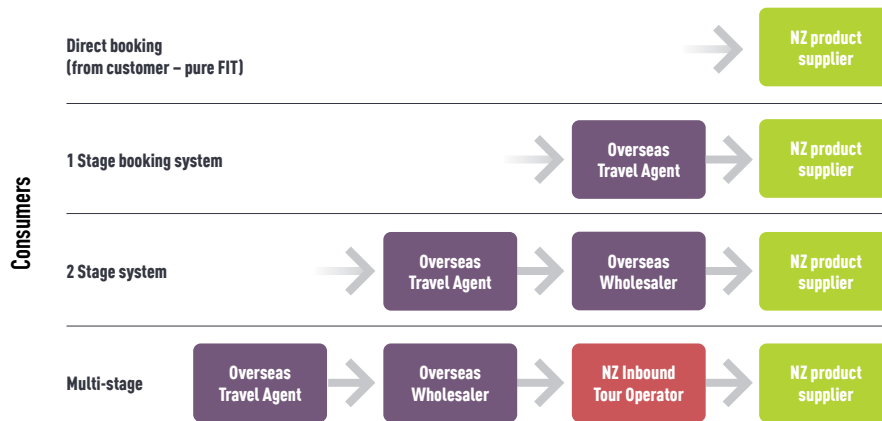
Consumers

Direct booking
(from customer – pure FIT)

NZ product supplier

1 Stage booking system

Overseas Travel Agent

NZ product supplier

2 Stage system

Overseas Travel Agent

Overseas Wholesaler

NZ product supplier

Multi-stage

Overseas Travel Agent

Overseas Wholesaler

NZ Inbound Tour Operator

NZ product supplier